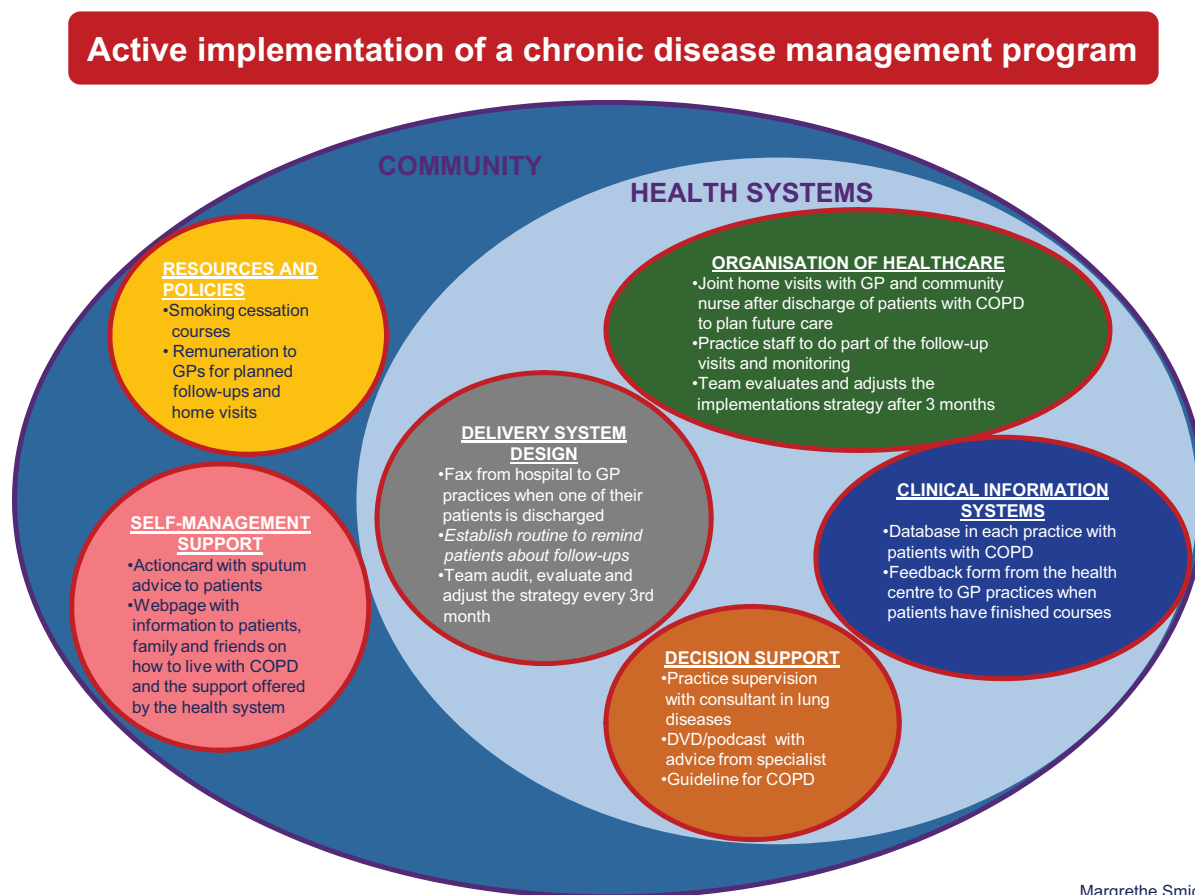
Active implementation of a chronic disease management program

COMMUNITY

HEALTH SYSTEMS

RESOURCES AND POLICIES
•Smoking cessation courses
• Remuneration to GPs for planned follow-ups and home visits

ORGANISATION OF HEALTHCARE
•Joint home visits with GP and community nurse after discharge of patients with COPD to plan future care
•Practice staff to do part of the follow-up visits and monitoring
•Team evaluates and adjusts the implementations strategy after 3 months

DELIVERY SYSTEM DESIGN
•Fax from hospital to GP practices when one of their patients is discharged
•Establish routine to remind patients about follow-ups
•Team audit, evaluate and adjust the strategy every 3rd month

SELF-MANAGEMENT SUPPORT
•Actioncard with sputum advice to patients
•Webpage with information to patients, family and friends on how to live with COPD and the support offered by the health system

CLINICAL INFORMATION SYSTEMS
•Database in each practice with patients with COPD
•Feedback form from the health centre to GP practices when patients have finished courses

DECISION SUPPORT
•Practice supervision with consultant in lung diseases
•DVD/podcast with advice from specialist
•Guideline for COPD

Margrethe Smi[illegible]